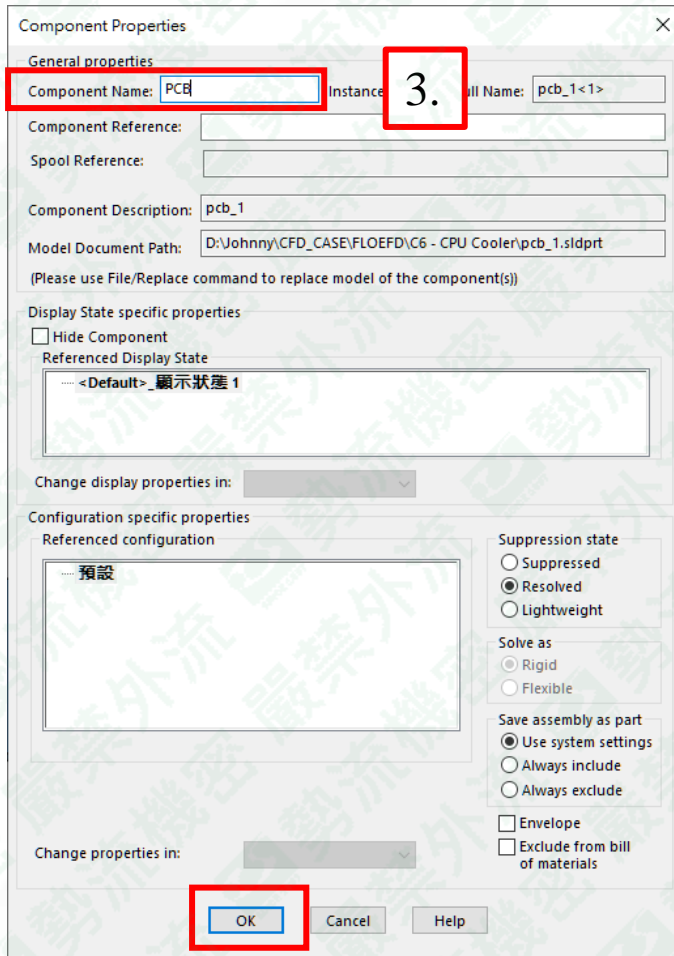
Component Properties

General properties

Component Name: PCB

Instance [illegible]

3.

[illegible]ll Name: pcb_1<1>

Component Reference:

Spool Reference:

Component Description: pcb_1

Model Document Path: D:\Johnny\CFD_CASE\FLOEFD\C6 - CPU Cooler\pcb_1.sldprt

(Please use File/Replace command to replace model of the component(s))

Display State specific properties

Hide Component

Referenced Display State

<Default>_顯示狀態 1

Change display properties in:

Configuration specific properties

Referenced configuration

預設

Suppression state

Suppressed

Resolved

Lightweight

Solve as

Rigid

Flexible

Save assembly as part

Use system settings

Always include

Always exclude

Envelope

Exclude from bill of materials

Change properties in:

OK

Cancel

Help